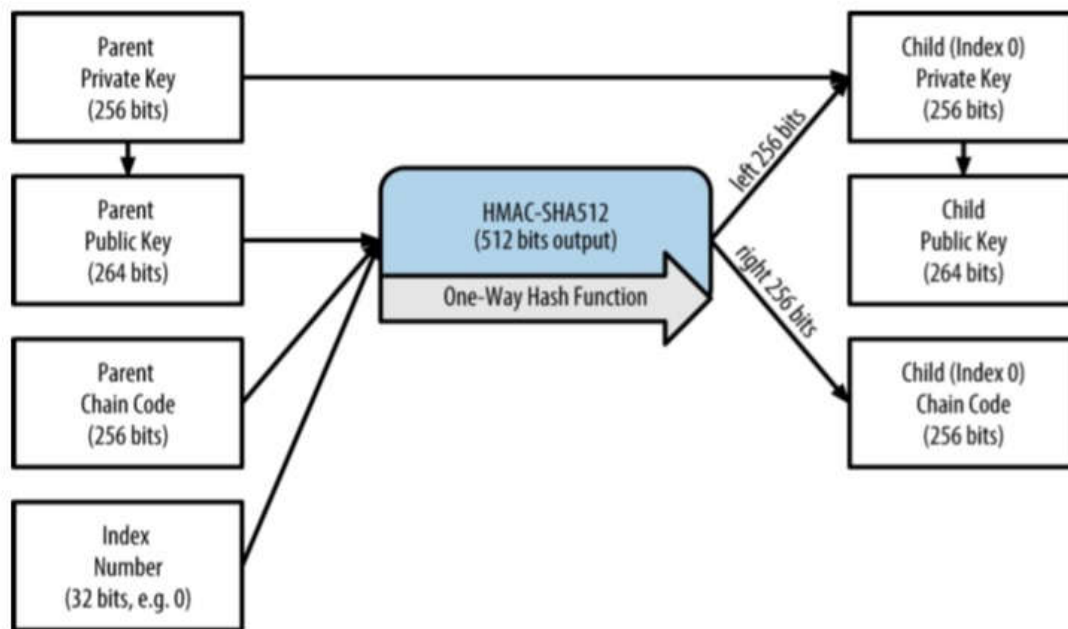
Parent Private Key (256 bits)

Parent Public Key (264 bits)

Parent Chain Code (256 bits)

Index Number (32 bits, e.g. 0)

HMAC-SHA512 (512 bits output)

One-Way Hash Function

left 256 bits

right 256 bits

Child (Index 0) Private Key (256 bits)

Child Public Key (264 bits)

Child (Index 0) Chain Code (256 bits)